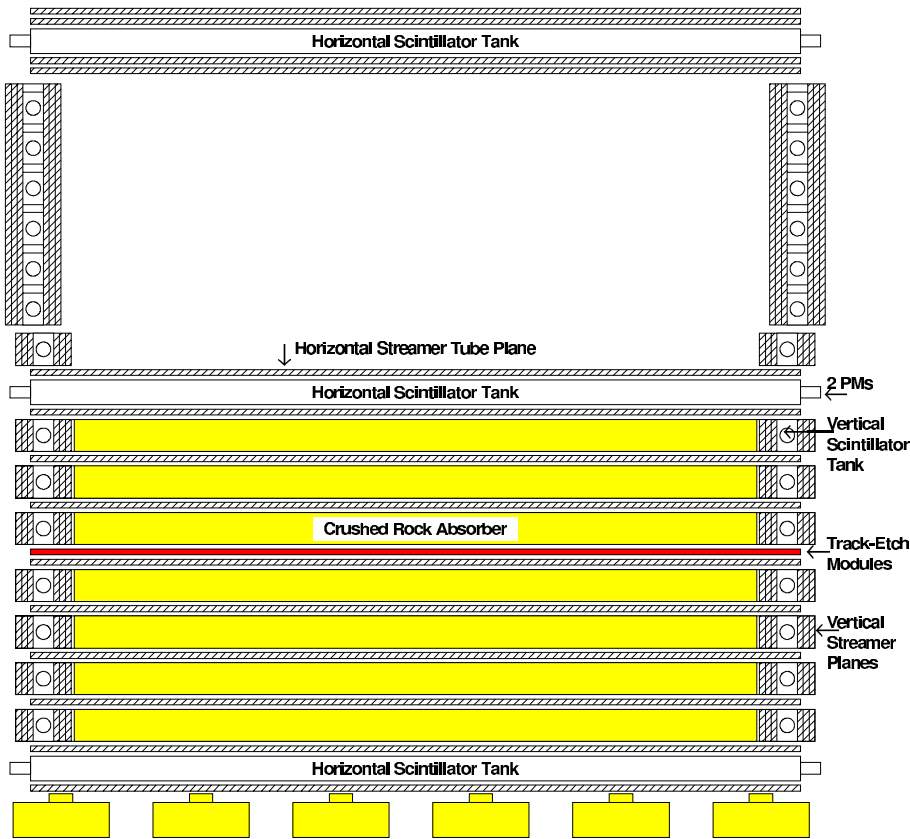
Horizontal Scintillator Tank

Horizontal Streamer Tube Plane

Horizontal Scintillator Tank

2 PMs

Vertical Scintillator Tank

Crushed Rock Absorber

Track-Etch Modules

Vertical Streamer Planes

Horizontal Scintillator Tank